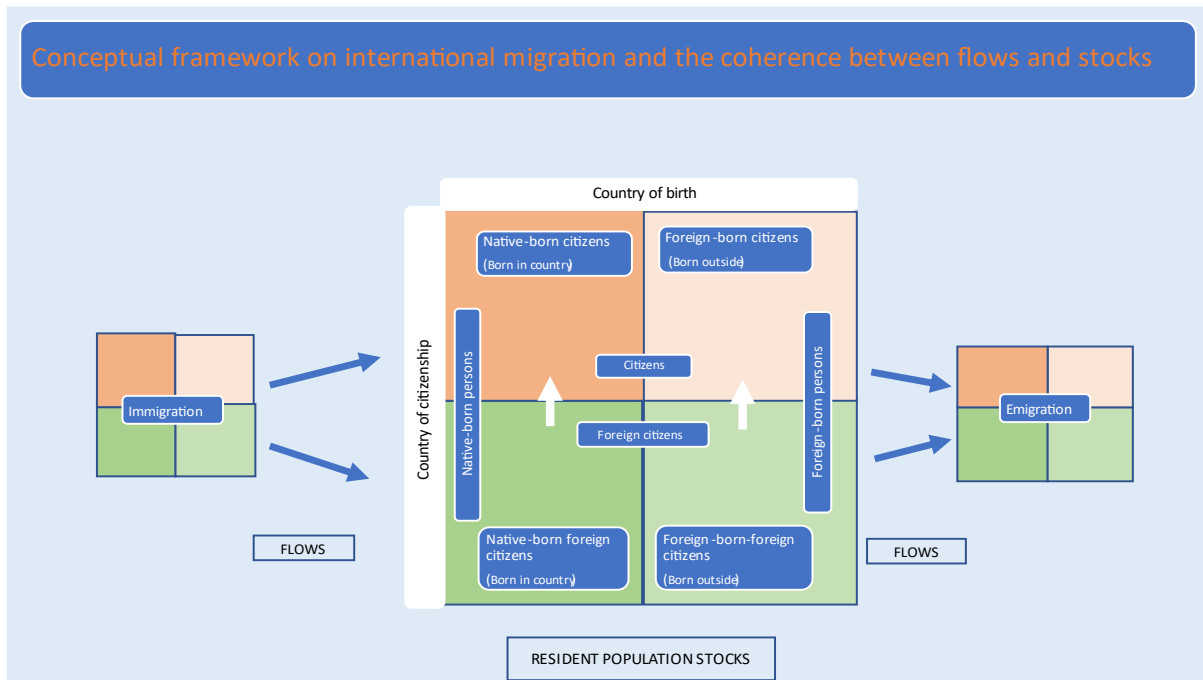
Conceptual framework on international migration and the coherence between flows and stocks

Country of birth

Country of citizenship

Native-born citizens
(Born in country)

Foreign-born citizens
(Born outside)

Native-born persons

Citizens

Foreign-born persons

Foreign citizens

Native-born foreign citizens
(Born in country)

Foreign-born-foreign citizens
(Born outside)

Immigration

Emigration

FLOWS

FLOWS

RESIDENT POPULATION STOCKS